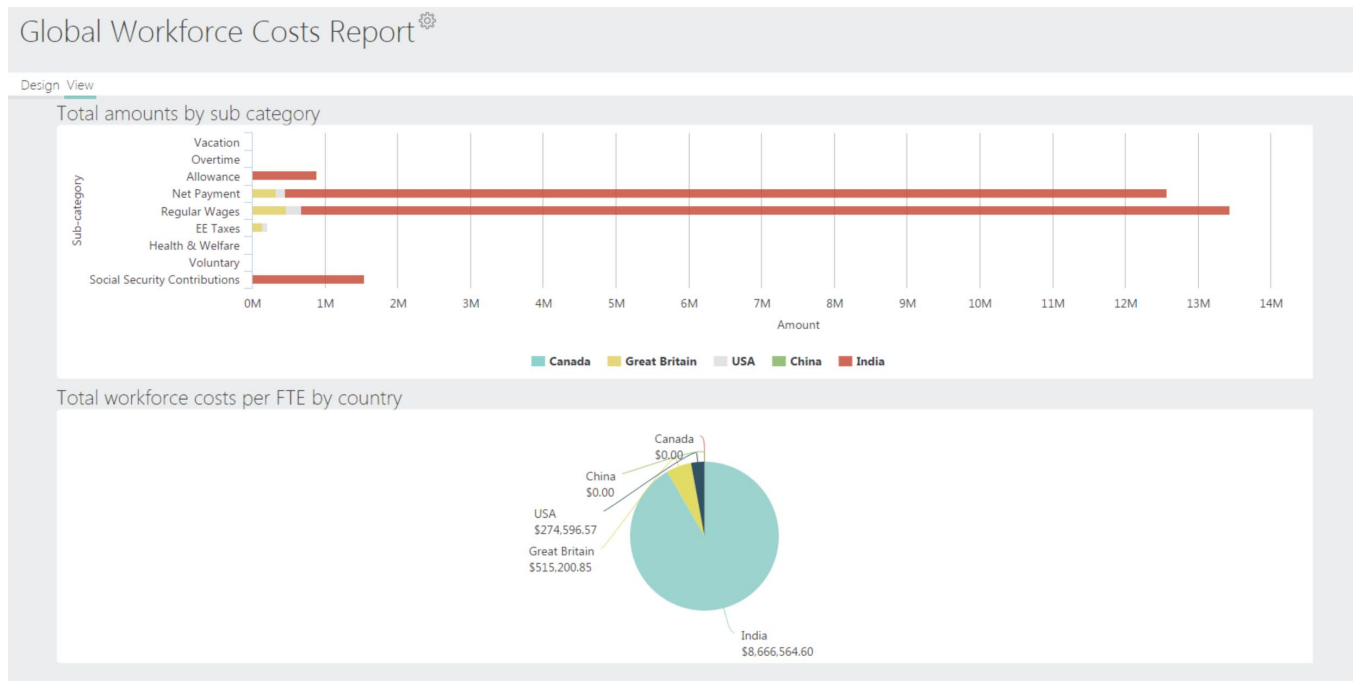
Global Workforce Costs Report

Design View

Total amounts by sub category

Sub-category

Vacation
Overtime
Allowance
Net Payment
Regular Wages
EE Taxes
Health & Welfare
Voluntary
Social Security Contributions

0M 1M 2M 3M 4M 5M 6M 7M 8M 9M 10M 11M 12M 13M 14M

Amount

Canada Great Britain USA China India

Total workforce costs per FTE by country

Canada
$0.00

China
$0.00

USA
$274,596.57

Great Britain
$515,200.85

India
$8,666,564.60